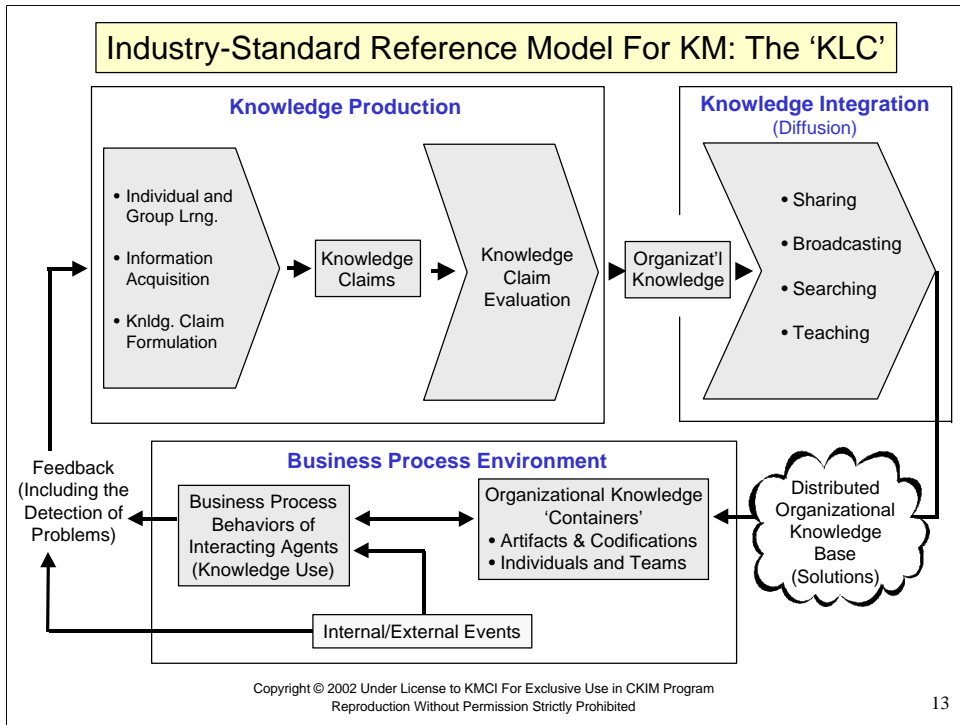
Industry-Standard Reference Model For KM: The ‘KLC’

Knowledge Production

• Individual and Group Lrng.
• Information Acquisition
• Knldg. Claim Formulation

Knowledge Claims

Knowledge Claim Evaluation

Organizat’l Knowledge

Knowledge Integration
(Diffusion)

• Sharing
• Broadcasting
• Searching
• Teaching

Feedback (Including the Detection of Problems)

Business Process Environment

Business Process Behaviors of Interacting Agents (Knowledge Use)

Organizational Knowledge ‘Containers’
• Artifacts & Codifications
• Individuals and Teams

Distributed Organizational Knowledge Base (Solutions)

Internal/External Events

Copyright © 2002 Under License to KMCI For Exclusive Use in CKIM Program
Reproduction Without Permission Strictly Prohibited

13